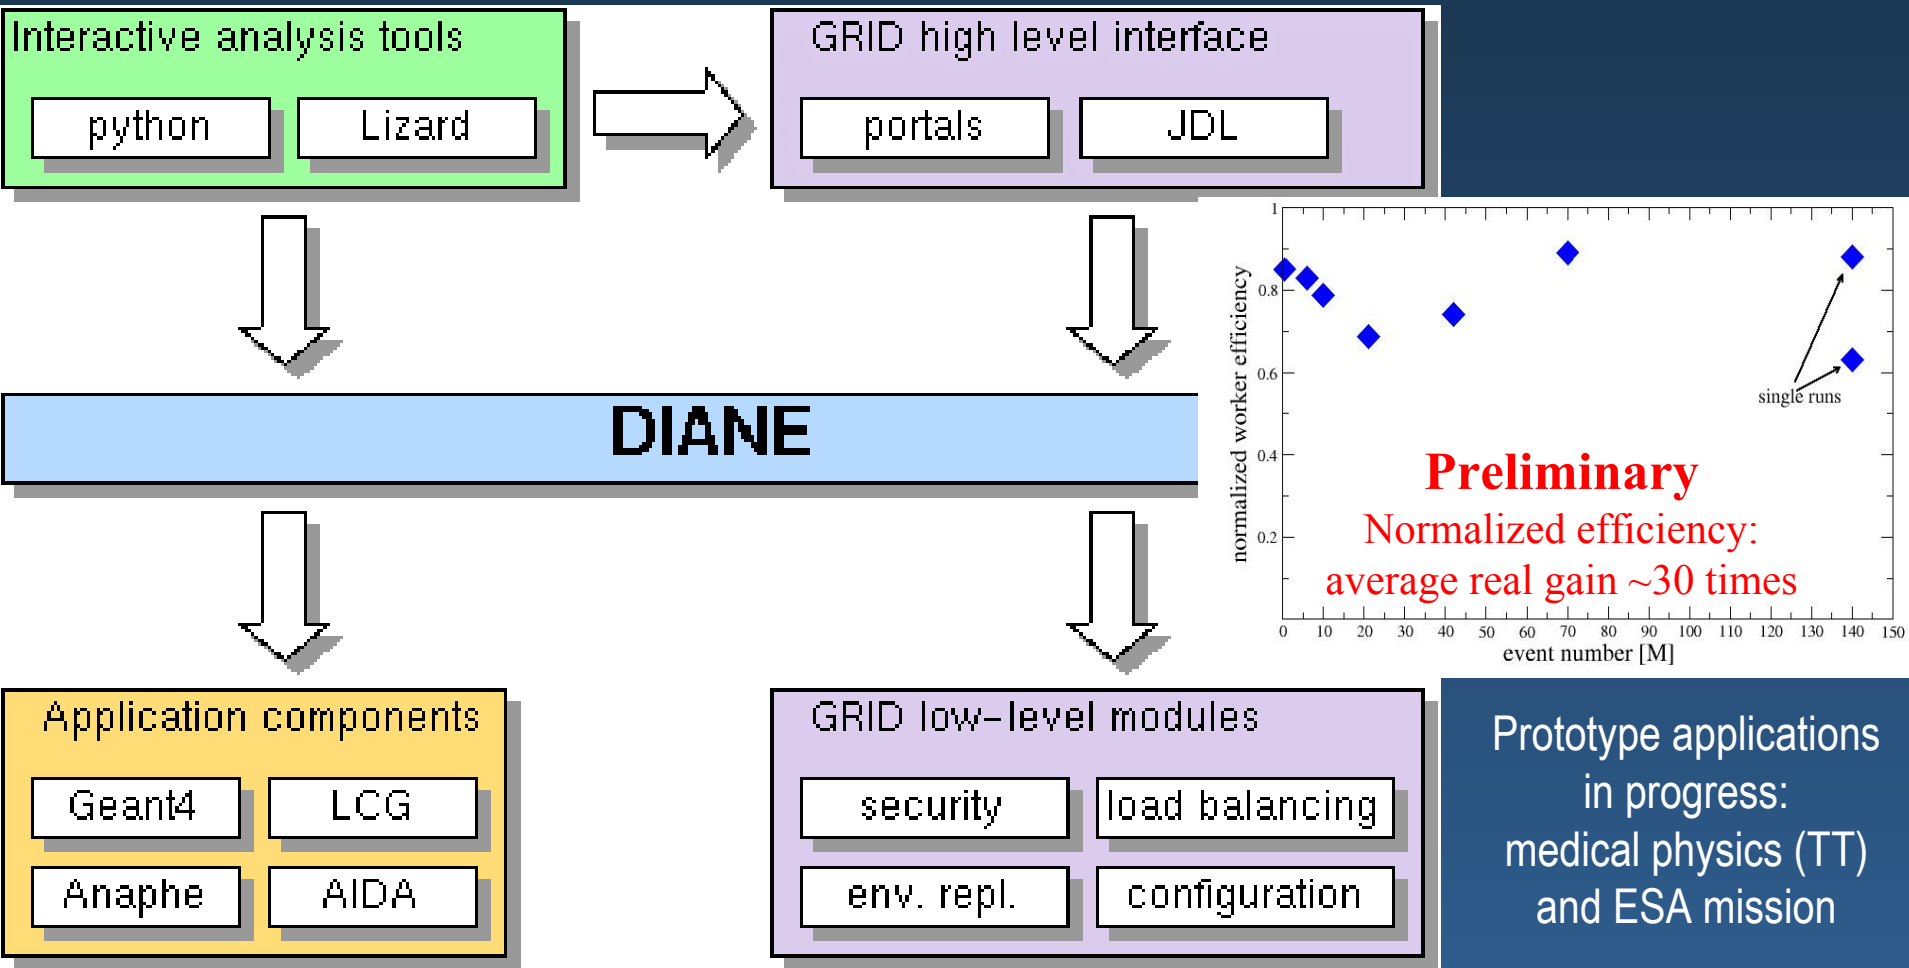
Interactive analysis tools

python

Lizard

GRID high level interface

portals

JDL

DIANE

Application components

Geant4

LCG

Anaphe

AIDA

GRID low-level modules

security

load balancing

env. repl.

configuration

1

0.8

0.6

0.4

0.2

normalized worker efficiency

single runs

Preliminary

Normalized efficiency: average real gain ~30 times

0 10 20 30 40 50 60 70 80 90 100 110 120 130 140 150

event number [M]

Prototype applications in progress: medical physics (TT) and ESA mission